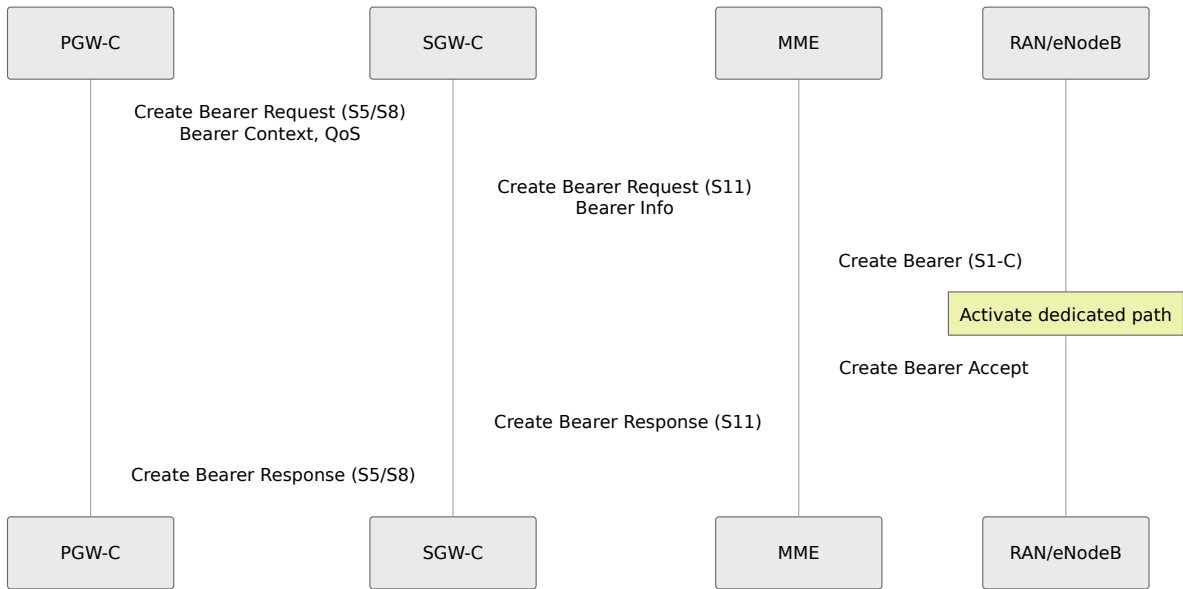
PGW-C
SGW-C
MME
RAN/eNodeB

Create Bearer Request (S5/S8)
Bearer Context, QoS

Create Bearer Request (S11)
Bearer Info

Create Bearer (S1-C)

Activate dedicated path

Create Bearer Accept

Create Bearer Response (S11)

Create Bearer Response (S5/S8)

PGW-C
SGW-C
MME
RAN/eNodeB